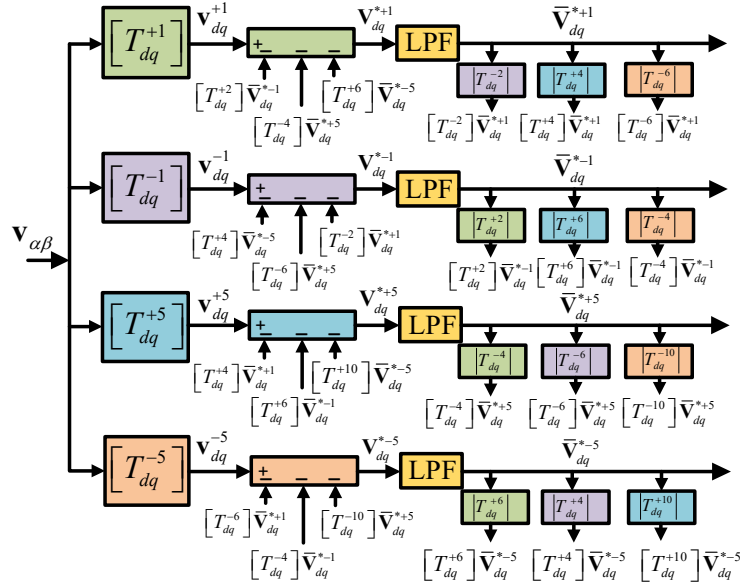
$\mathbf{v}_{\alpha\beta}$

$\left[T_{dq}^{+1}\right]$ $\mathbf{v}_{dq}^{+1}$ + _ _ _ $\mathbf{v}_{dq}^{*+1}$ LPF $\overline{\mathbf{v}}_{dq}^{*+1}$
$\left[T_{dq}^{+2}\right]\overline{\mathbf{v}}_{dq}^{*-1}$ $\left[T_{dq}^{+4}\right]\overline{\mathbf{v}}_{dq}^{*+5}$ $\left[T_{dq}^{+6}\right]\overline{\mathbf{v}}_{dq}^{*-5}$
$\left[T_{dq}^{-2}\right]$ $\left[T_{dq}^{+4}\right]$ $\left[T_{dq}^{-6}\right]$
$\left[T_{dq}^{-2}\right]\overline{\mathbf{v}}_{dq}^{*+1}$ $\left[T_{dq}^{+4}\right]\overline{\mathbf{v}}_{dq}^{*+1}$ $\left[T_{dq}^{-6}\right]\overline{\mathbf{v}}_{dq}^{*+1}$

$\left[T_{dq}^{-1}\right]$ $\mathbf{v}_{dq}^{-1}$ + _ _ _ $\mathbf{v}_{dq}^{*-1}$ LPF $\overline{\mathbf{v}}_{dq}^{*-1}$
$\left[T_{dq}^{+4}\right]\overline{\mathbf{v}}_{dq}^{*-5}$ $\left[T_{dq}^{-6}\right]\overline{\mathbf{v}}_{dq}^{*+5}$ $\left[T_{dq}^{-2}\right]\overline{\mathbf{v}}_{dq}^{*+1}$
$\left[T_{dq}^{+2}\right]$ $\left[T_{dq}^{+6}\right]$ $\left[T_{dq}^{-4}\right]$
$\left[T_{dq}^{+2}\right]\overline{\mathbf{v}}_{dq}^{*-1}$ $\left[T_{dq}^{+6}\right]\overline{\mathbf{v}}_{dq}^{*-1}$ $\left[T_{dq}^{-4}\right]\overline{\mathbf{v}}_{dq}^{*-1}$

$\left[T_{dq}^{+5}\right]$ $\mathbf{v}_{dq}^{+5}$ + _ _ _ $\mathbf{v}_{dq}^{*+5}$ LPF $\overline{\mathbf{v}}_{dq}^{*+5}$
$\left[T_{dq}^{+4}\right]\overline{\mathbf{v}}_{dq}^{*+1}$ $\left[T_{dq}^{+6}\right]\overline{\mathbf{v}}_{dq}^{*-1}$ $\left[T_{dq}^{+10}\right]\overline{\mathbf{v}}_{dq}^{*-5}$
$\left[T_{dq}^{-4}\right]$ $\left[T_{dq}^{-6}\right]$ $\left[T_{dq}^{-10}\right]$
$\left[T_{dq}^{-4}\right]\overline{\mathbf{v}}_{dq}^{*+5}$ $\left[T_{dq}^{-6}\right]\overline{\mathbf{v}}_{dq}^{*+5}$ $\left[T_{dq}^{-10}\right]\overline{\mathbf{v}}_{dq}^{*+5}$

$\left[T_{dq}^{-5}\right]$ $\mathbf{v}_{dq}^{-5}$ + _ _ _ $\mathbf{v}_{dq}^{*-5}$ LPF $\overline{\mathbf{v}}_{dq}^{*-5}$
$\left[T_{dq}^{-6}\right]\overline{\mathbf{v}}_{dq}^{*+1}$ $\left[T_{dq}^{-4}\right]\overline{\mathbf{v}}_{dq}^{*-1}$ $\left[T_{dq}^{-10}\right]\overline{\mathbf{v}}_{dq}^{*+5}$
$\left[T_{dq}^{+6}\right]$ $\left[T_{dq}^{+4}\right]$ $\left[T_{dq}^{+10}\right]$
$\left[T_{dq}^{+6}\right]\overline{\mathbf{v}}_{dq}^{*-5}$ $\left[T_{dq}^{+4}\right]\overline{\mathbf{v}}_{dq}^{*-5}$ $\left[T_{dq}^{+10}\right]\overline{\mathbf{v}}_{dq}^{*-5}$